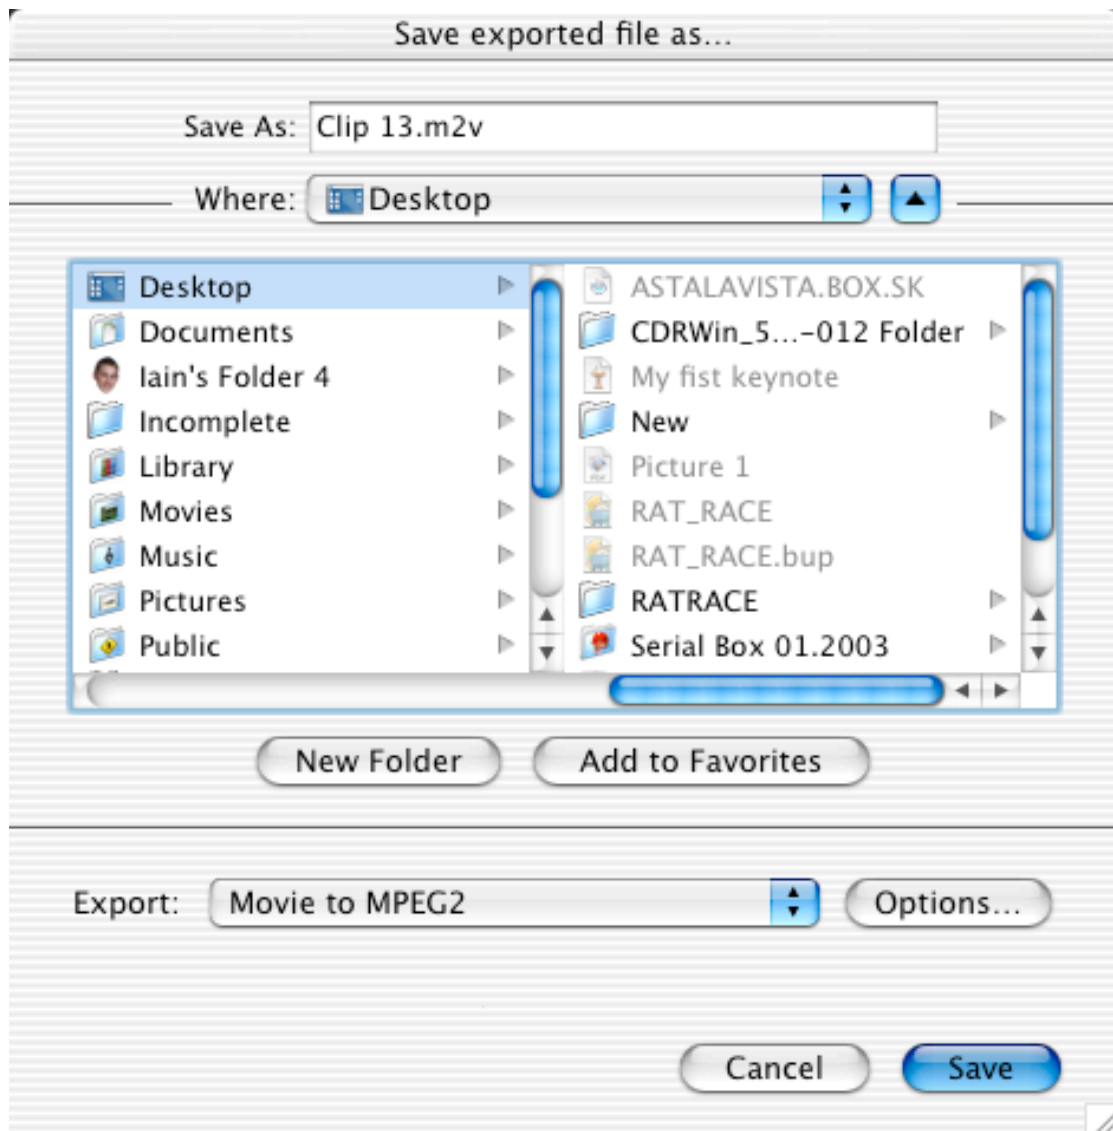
Save exported file as...

Save As: Clip 13.m2v

Where: Desktop

Desktop
Documents
Iain's Folder 4
Incomplete
Library
Movies
Music
Pictures
Public

ASTALAVISTA.BOX.SK
CDRWin_5...-012 Folder
My fist keynote
New
Picture 1
RAT_RACE
RAT_RACE.bup
RATRACE
Serial Box 01.2003

New Folder
Add to Favorites

Export: Movie to MPEG2
Options...

Cancel
Save